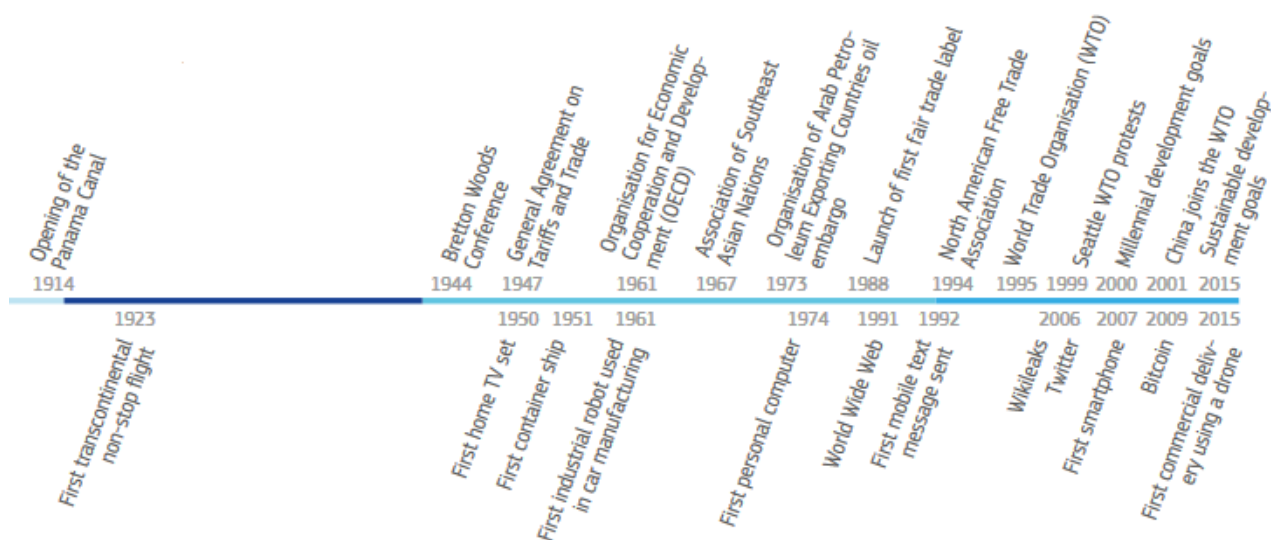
Opening of the Panama Canal
1914

Bretton Woods Conference
1944

General Agreement on Tariffs and Trade
1947

Organisation for Economic Cooperation and Development (OECD)
1961

Association of Southeast Asian Nations
1967

Organisation of Arab Petroleum Exporting Countries oil embargo
1973

Launch of first fair trade label
1988

North American Free Trade Association
1994

World Trade Organisation (WTO)
1995

Seattle WTO protests
1999

Millennial development goals
2000

China joins the WTO
2001

Sustainable development goals
2015

1923
First transcontinental non-stop flight

1950
First home TV set

1951
First container ship

1961
First industrial robot used in car manufacturing

1974
First personal computer

1991
World Wide Web

1992
First mobile text message sent

2006
Wikileaks
Twitter

2007
First smartphone

2009
Bitcoin

2015
First commercial delivery using a drone